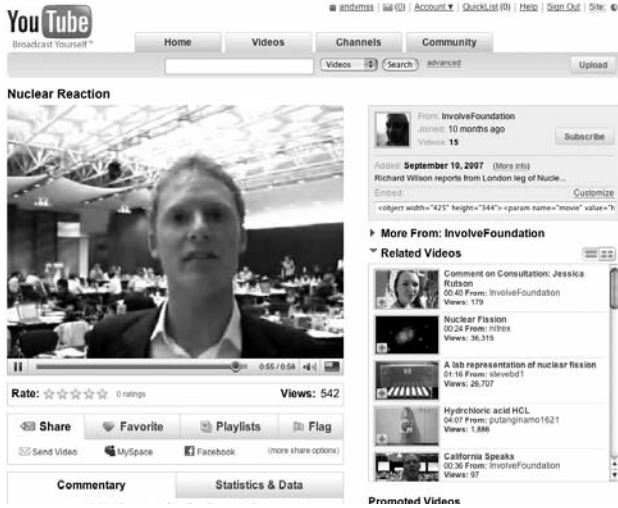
YouTube
Broadcast Yourself™

andymss | (0) | Account ▾ | QuickList (0) | Help | Sign Out | Site:

Home | Videos | Channels | Community

Videos | Search | advanced | Upload

Nuclear Reaction

From: InvolveFoundation
Joined: 10 months ago
Videos: 15
Subscribe

Added: September 10, 2007 (More info)
Richard Wilson reports from London leg of Nucle...
Embed: Customize
<object width="425" height="344"><param name="movie" value="h

More From: InvolveFoundation

Related Videos

Comment on Consultation: Jessica Rutson
00:40 From: InvolveFoundation
Views: 179

Nuclear Fission
00:24 From: nitrex
Views: 36,315

A lab representation of nuclear fission
01:16 From: stewbd1
Views: 26,707

Hydrchloric acid HCL
04:07 From: putanginamo1621
Views: 1,886

California Speaks
00:36 From: InvolveFoundation
Views: 97

0:55 / 0:58

Rate: 0 ratings
Views: 542

Share | Favorite | Playlists | Flag

Send Video | MySpace | Facebook | (more share options)

Commentary | Statistics & Data

Promoted Videos